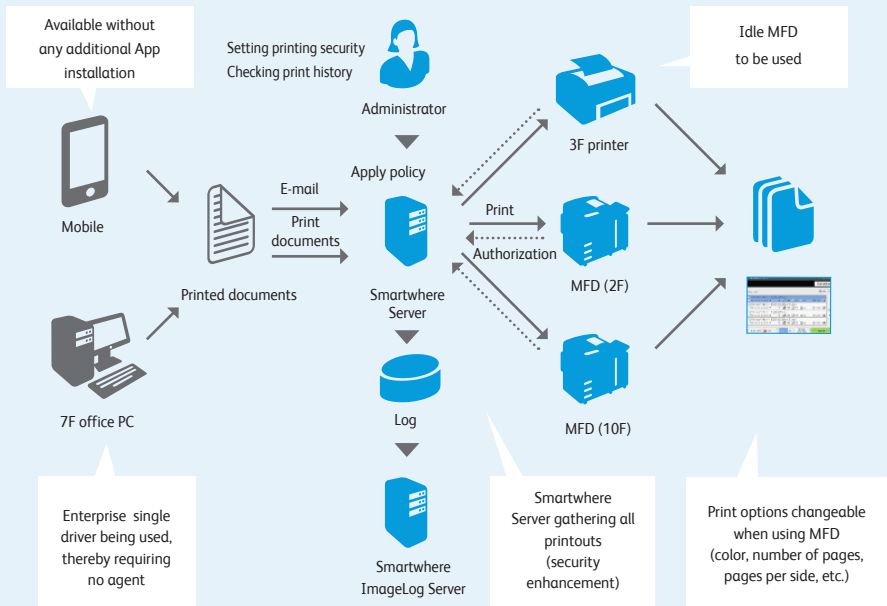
Available without any additional App installation

Setting printing security
Checking print history

Administrator

Idle MFD to be used

3F printer

Mobile

E-mail

Print documents

Apply policy

Print

Authorization

Printed documents

Smartwhere Server

MFD (2F)

Log

MFD (10F)

7F office PC

Smartwhere ImageLog Server

Enterprise single driver being used, thereby requiring no agent

Smartwhere Server gathering all printouts (security enhancement)

Print options changeable when using MFD (color, number of pages, pages per side, etc.)